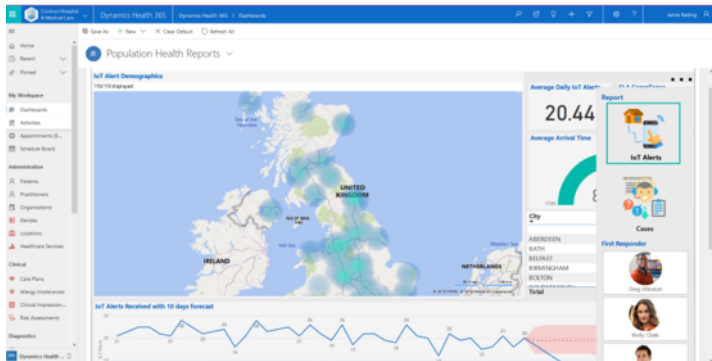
Contoso Hospital & Medical Care | Dynamics Health 365 | Dynamics Health 365 > Dashboards | Jamie Reding

Save As | + New | Clear Default | Refresh All

Home
Recent
Pinned

My Workspace
Dashboards
Activities
Appointments (E...
Schedule Board

Administration
Patients
Practitioners
Organizations
Devices
Locations
Healthcare Services

Clinical
Care Plans
Allergy Intolerances
Clinical Impression...
Risk Assessments

Diagnostics

Dynamics Health ...

Population Health Reports

IoT Alert Demographics
110/110 displayed

Isle of Man
UNITED KINGDOM
IRELAND
NETHERLANDS

© 2018 HERE © 2018 Microsoft Corporation

Average Daily IoT Alerts
20.44
Average Arrival Time

City
ABERDEEN
BATH
BELFAST
BIRMINGHAM
BOLTON
Total

Report
IoT Alerts
Cases

First Responder
Greg Winston
Molly Clark

IoT Alerts Received with 10 days forecast